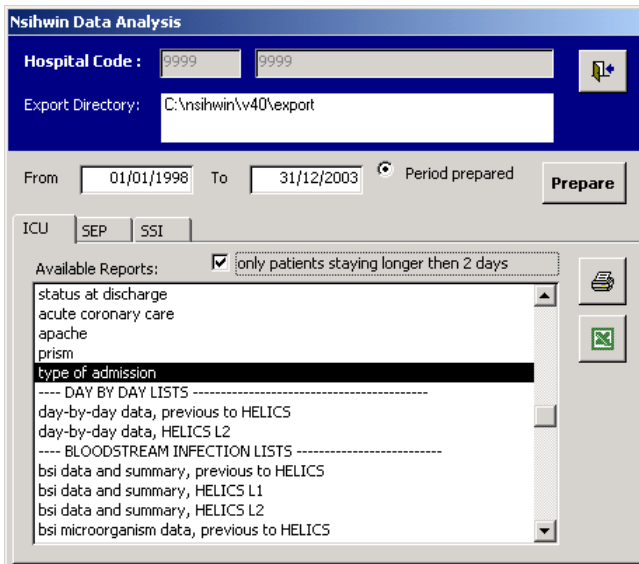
Nsihwin Data Analysis

Hospital Code : 9999 9999

Export Directory: C:\nsihwin\v40\export

From 01/01/1998 To 31/12/2003 Period prepared

Prepare

ICU SEP SSI

Available Reports:

only patients staying longer then 2 days

status at discharge
acute coronary care
apache
prism
type of admission
---- DAY BY DAY LISTS ----------------------------------------------
day-by-day data, previous to HELICS
day-by-day data, HELICS L2
---- BLOODSTREAM INFECTION LISTS --------------------------
bsi data and summary, previous to HELICS
bsi data and summary, HELICS L1
bsi data and summary, HELICS L2
bsi microorganism data, previous to HELICS